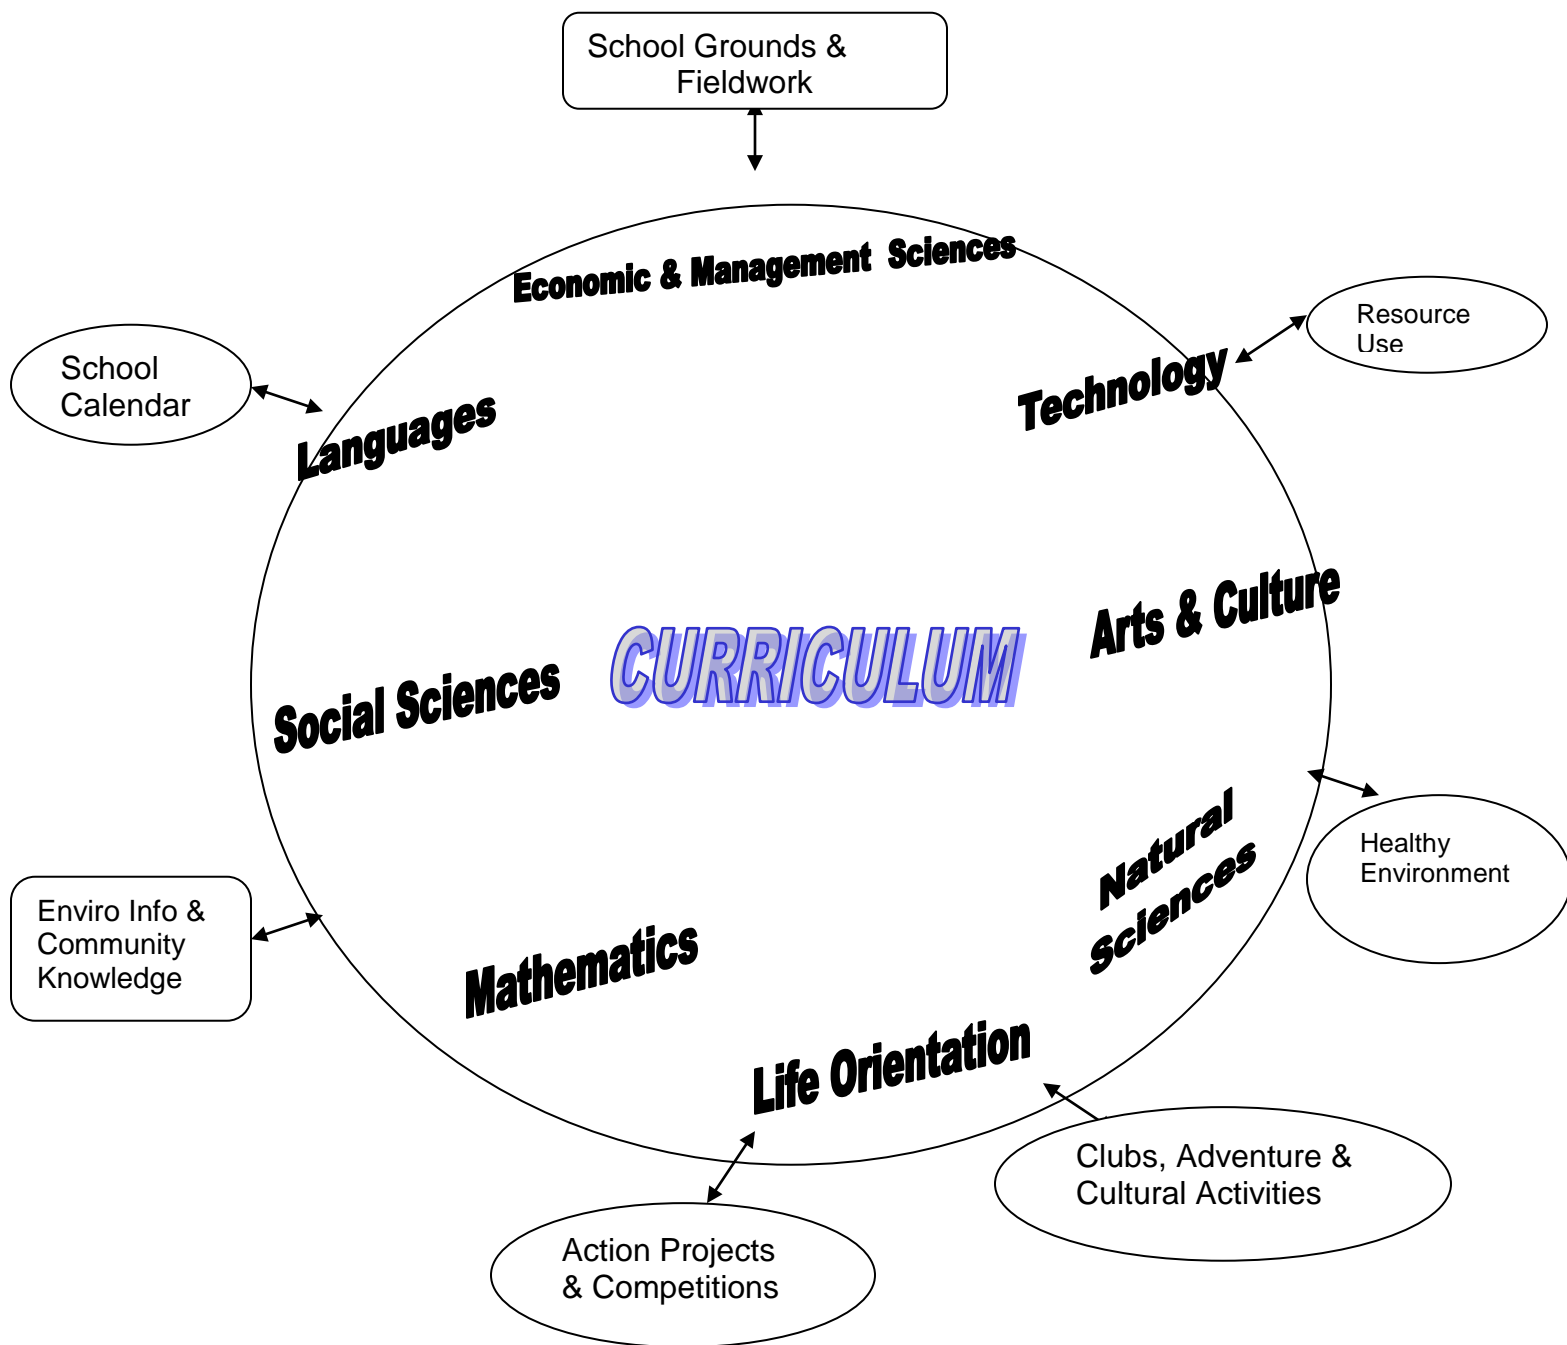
School Grounds & Fieldwork

Economic & Management Sciences

School Calendar

Resource Use

Technology

Languages

Arts & Culture

CURRICULUM

Social Sciences

Healthy Environment

Natural Sciences

Enviro Info & Community Knowledge

Mathematics

Life Orientation

Clubs, Adventure & Cultural Activities

Action Projects & Competitions